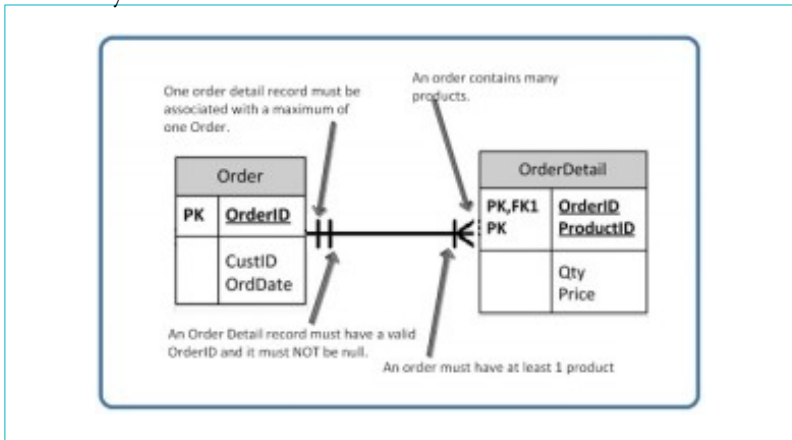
One order detail record must be associated with a maximum of one Order.

An order contains many products.

| Order | |
|---|---|
| PK | OrderID |
| | CustID OrdDate |

| OrderDetail | |
|---|---|
| PK,FK1 PK | OrderID ProductID |
| | Qty Price |

An Order Detail record must have a valid OrderID and it must NOT be null.

An order must have at least 1 product